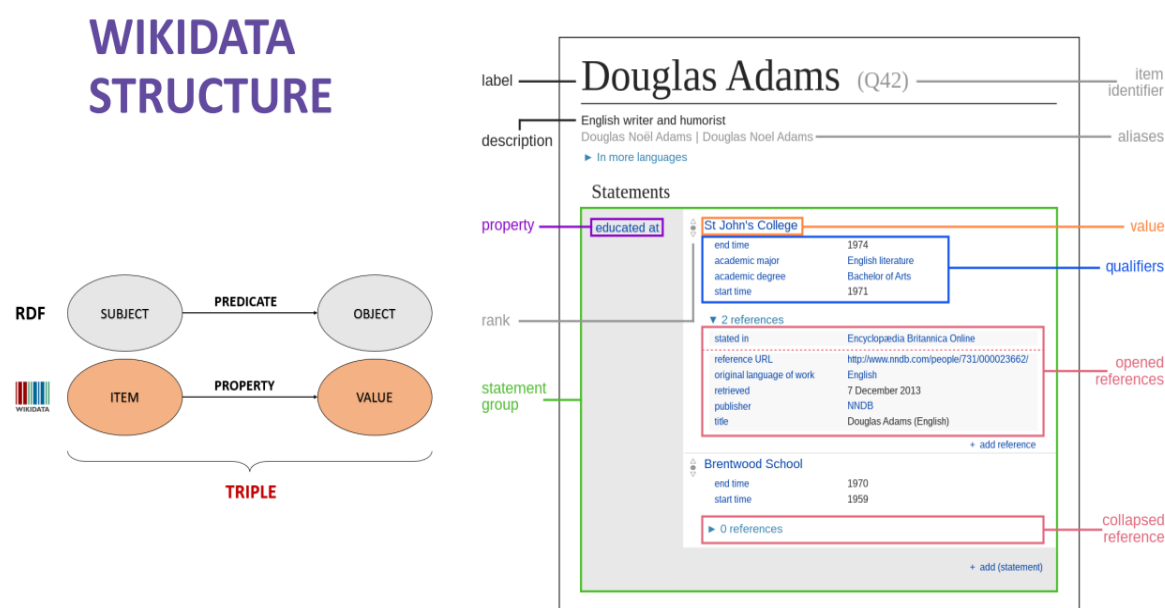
WIKIDATA STRUCTURE

RDF

SUBJECT

PREDICATE

OBJECT

WIKIDATA

ITEM

PROPERTY

VALUE

TRIPLE

label

Douglas Adams (Q42)

item identifier

description

English writer and humorist

Douglas Noël Adams | Douglas Noel Adams

aliases

► In more languages

Statements

property

educated at

St John's College

value

end time 1974

academic major English literature

academic degree Bachelor of Arts

start time 1971

qualifiers

rank

▼ 2 references

stated in Encyclopædia Britannica Online

reference URL http://www.nndb.com/people/731/000023662/

original language of work English

retrieved 7 December 2013

publisher NNDB

title Douglas Adams (English)

opened references

statement group

+ add reference

Brentwood School

end time 1970

start time 1959

► 0 references

collapsed reference

+ add (statement)